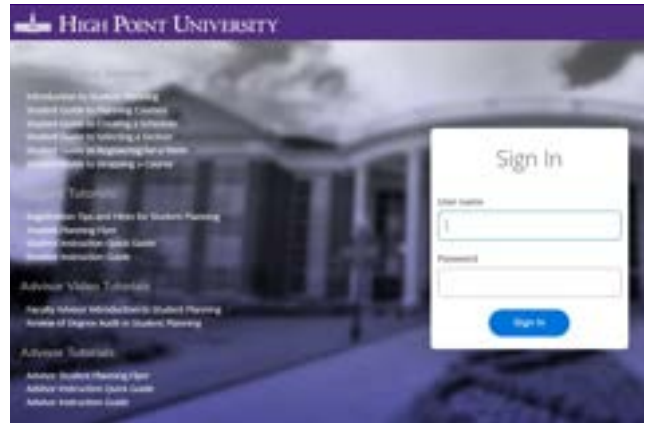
HIGH POINT UNIVERSITY

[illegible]
Introduction to Student Planning
Student Guide to Planning Courses
Student Guide to Creating a Schedule
Student Guide to Selecting a Section
Student Guide to Registering for a Term
Student Guide to Dropping a Course

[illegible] Tutorials
Registration Tips and Hints for Student Planning
Student Planning Flyer
Student Instruction Quick Guide
Student Instruction Guide

Advisor Video Tutorials
Faculty Advisor Introduction to Student Planning
Review of Degree Audit in Student Planning

Advisor Tutorials
Advisor Student Planning Flyer
Advisor Instruction Quick Guide
Advisor Instruction Guide

Sign In
User name
Password
Sign In